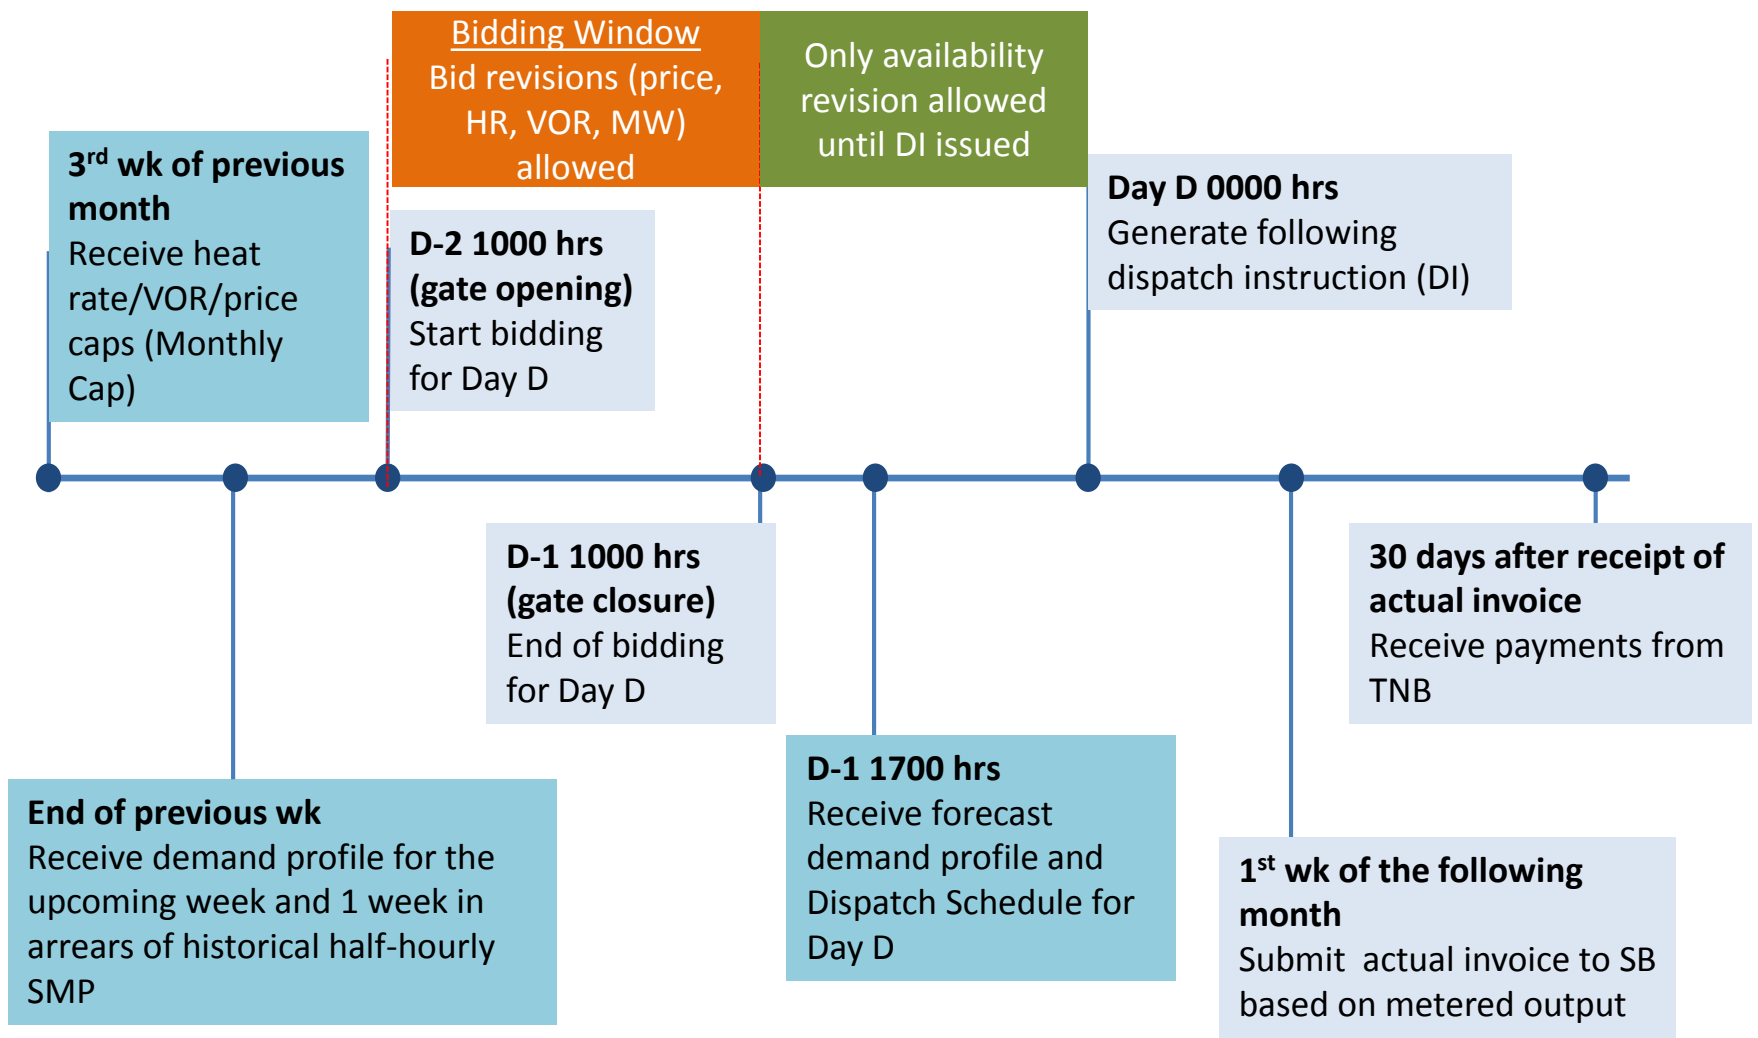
Bidding Window
Bid revisions (price, HR, VOR, MW) allowed

Only availability revision allowed until DI issued

3$^{rd}$ wk of previous month
Receive heat rate/VOR/price caps (Monthly Cap)

D-2 1000 hrs (gate opening)
Start bidding for Day D

Day D 0000 hrs
Generate following dispatch instruction (DI)

End of previous wk
Receive demand profile for the upcoming week and 1 week in arrears of historical half-hourly SMP

D-1 1000 hrs (gate closure)
End of bidding for Day D

D-1 1700 hrs
Receive forecast demand profile and Dispatch Schedule for Day D

1$^{st}$ wk of the following month
Submit  actual invoice to SB based on metered output

30 days after receipt of actual invoice
Receive payments from TNB